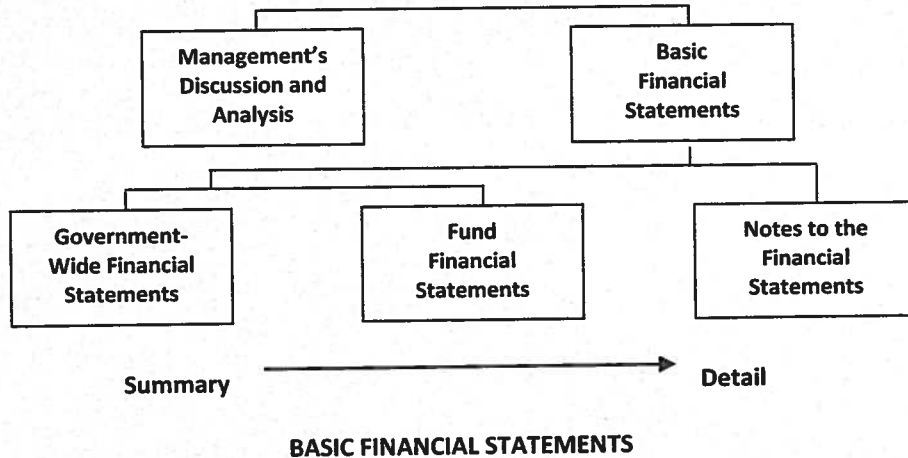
Management's Discussion and Analysis

Basic Financial Statements

Government-Wide Financial Statements

Fund Financial Statements

Notes to the Financial Statements

Summary

Detail

BASIC FINANCIAL STATEMENTS